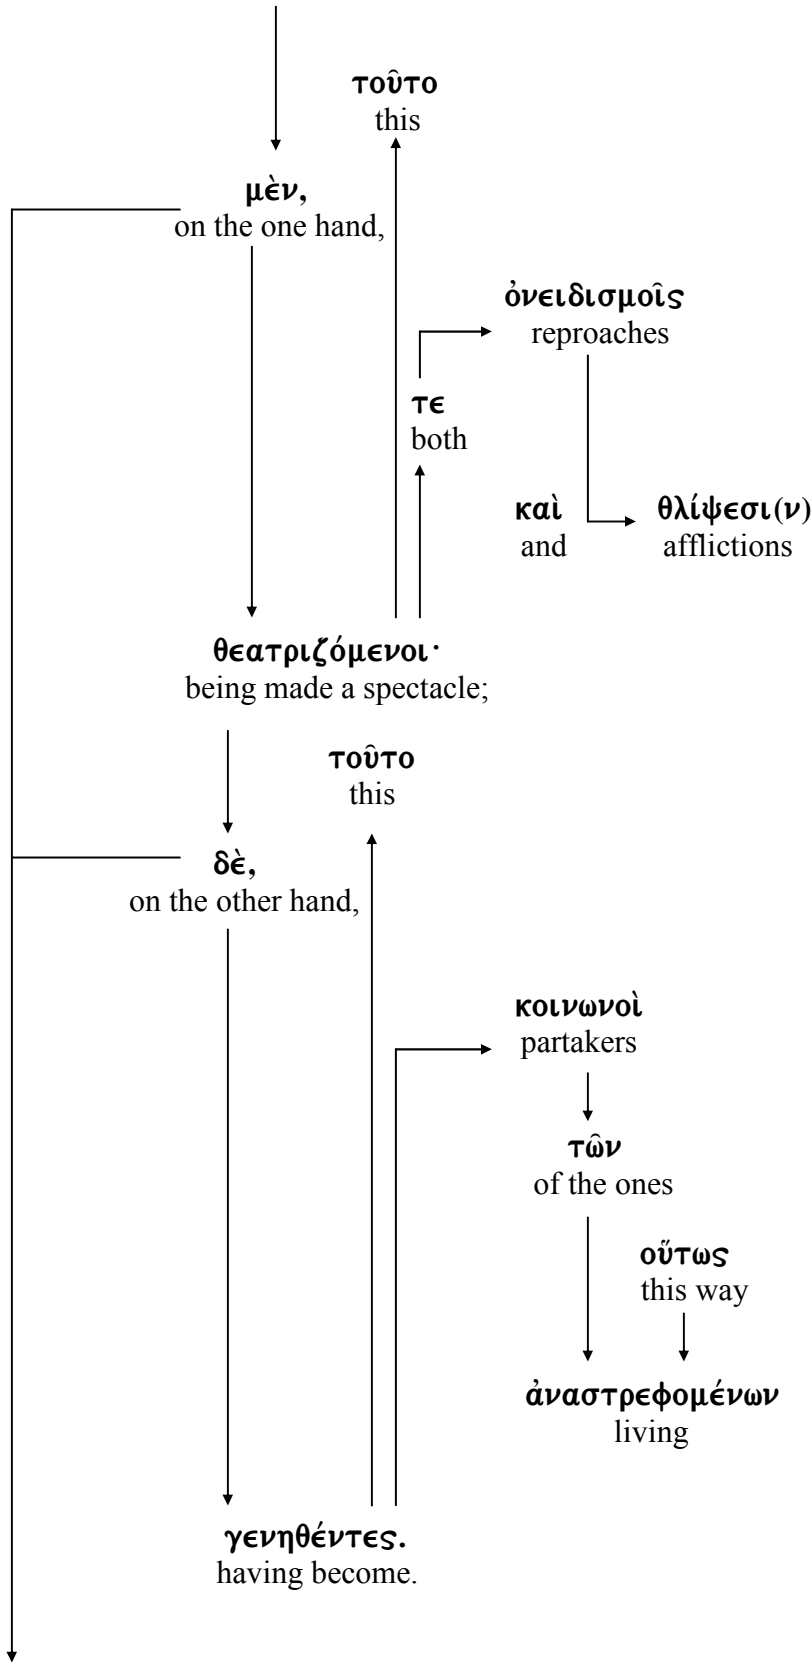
τοῦτο
this

μὲν,
on the one hand,

ὀνειδισμοῖς
reproaches

τε
both

καὶ
and

θλίψεσι(ν)
afflictions

θεατριζόμενοι·
being made a spectacle;

τοῦτο
this

δὲ,
on the other hand,

κοινωνοὶ
partakers

τῶν
of the ones

οὕτως
this way

ἀναστρεφομένων
living

γενηθέντες.
having become.